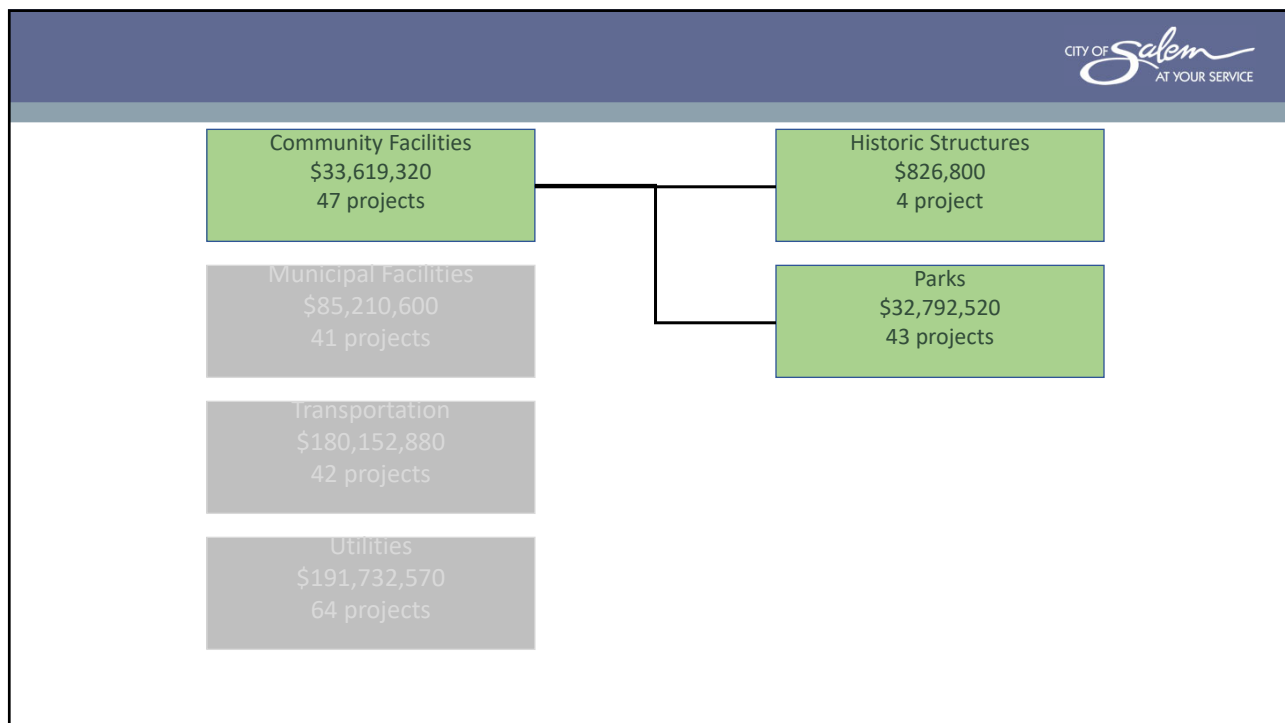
CITY OF Salem AT YOUR SERVICE

Community Facilities
$33,619,320
47 projects

Municipal Facilities
$85,210,600
41 projects

Transportation
$180,152,880
42 projects

Utilities
$191,732,570
64 projects

Historic Structures
$826,800
4 project

Parks
$32,792,520
43 projects